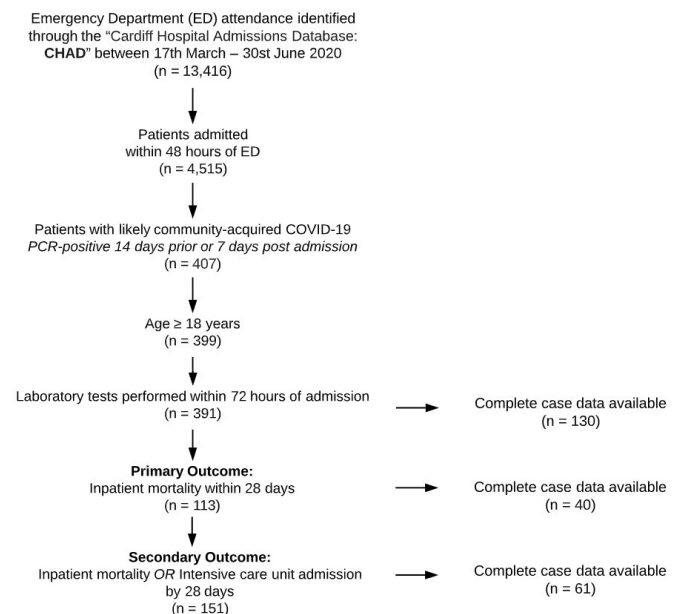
Emergency Department (ED) attendance identified through the "Cardiff Hospital Admissions Database: **CHAD**" between 17th March – 30st June 2020
(n = 13,416)

Patients admitted within 48 hours of ED
(n = 4,515)

Patients with likely community-acquired COVID-19
*PCR-positive 14 days prior or 7 days post admission*
(n = 407)

Age ≥ 18 years
(n = 399)

Laboratory tests performed within 72 hours of admission
(n = 391)

Complete case data available
(n = 130)

**Primary Outcome:**
Inpatient mortality within 28 days
(n = 113)

Complete case data available
(n = 40)

**Secondary Outcome:**
Inpatient mortality *OR* Intensive care unit admission by 28 days
(n = 151)

Complete case data available
(n = 61)